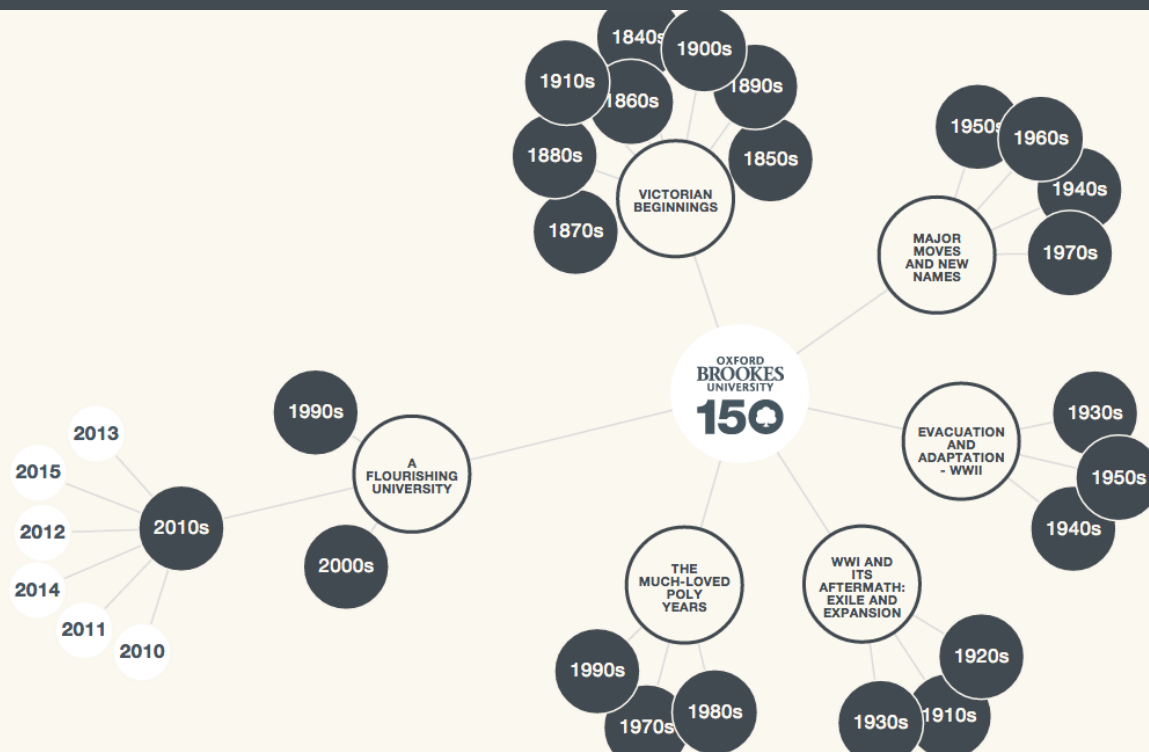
1840s
1900s
1910s
1860s
1890s
1880s
1850s
VICTORIAN BEGINNINGS
1870s

1950s
1960s
1940s
MAJOR MOVES AND NEW NAMES
1970s

OXFORD BROOKES UNIVERSITY
150

1990s
A FLOURISHING UNIVERSITY
2000s

2013
2015
2012
2014
2011
2010
2010s

EVACUATION AND ADAPTATION - WWII
1930s
1950s
1940s

THE MUCH-LOVED POLY YEARS
1990s
1970s
1980s

WWI AND ITS AFTERMATH: EXILE AND EXPANSION
1920s
1930s
1910s